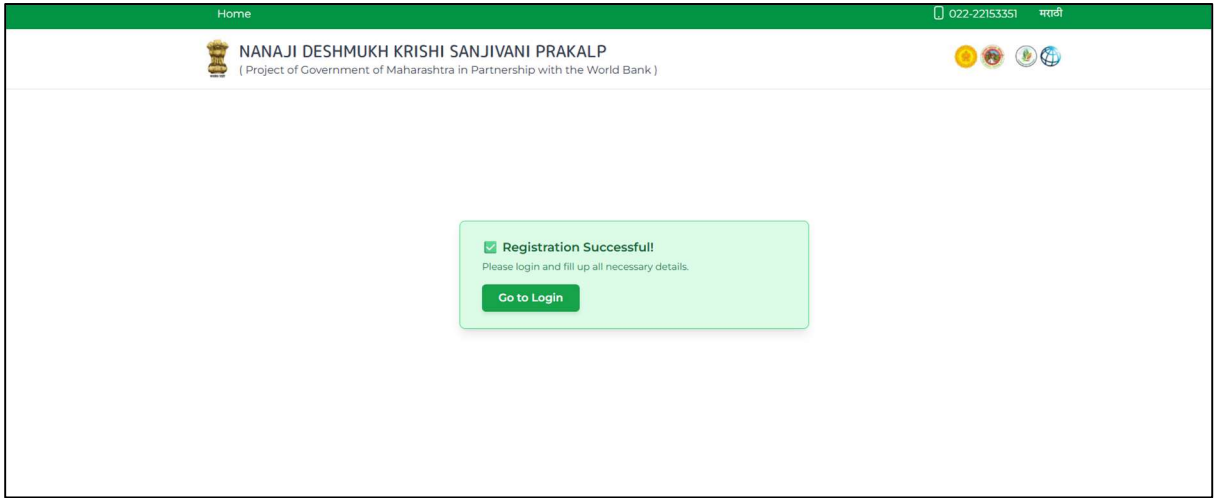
Home

022-22153351 मराठी

NANAJI DESHMUKH KRISHI SANJIVANI PRAKALP
( Project of Government of Maharashtra in Partnership with the World Bank )

Registration Successful!
Please login and fill up all necessary details.
Go to Login